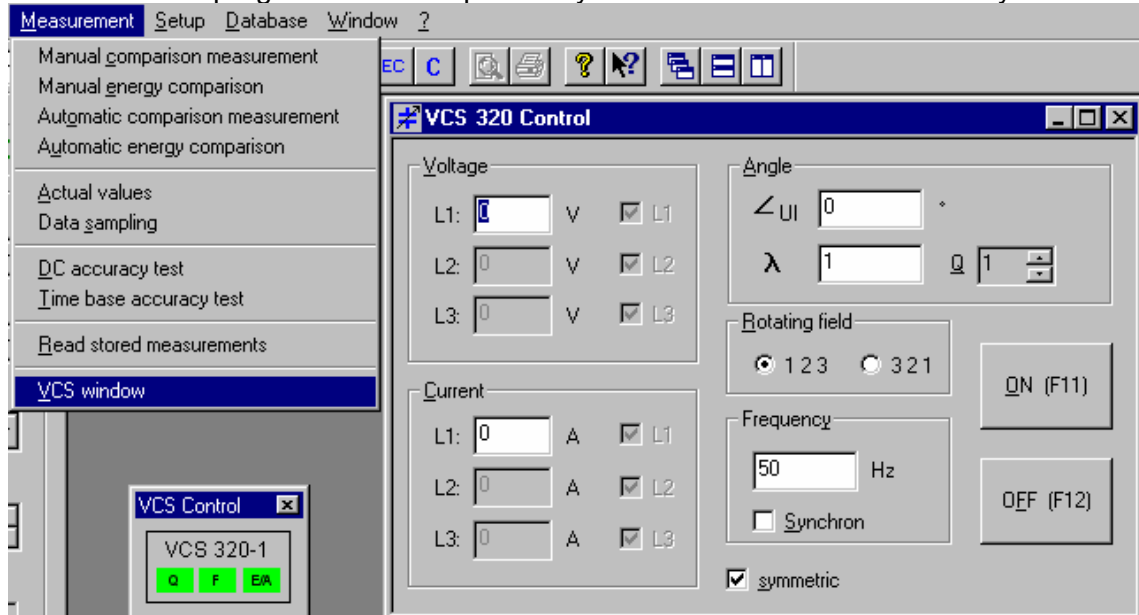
Measurement Setup Database Window ?

Manual comparison measurement
Manual energy comparison
Automatic comparison measurement
Automatic energy comparison

Actual values
Data sampling

DC accuracy test
Time base accuracy test

Read stored measurements

VCS window

EC C

VCS 320 Control

Voltage
L1: 0 V L1
L2: 0 V L2
L3: 0 V L3

Current
L1: 0 A L1
L2: 0 A L2
L3: 0 A L3

Angle
∠UI 0 °
λ 1 Q 1

Rotating field
123 321

Frequency
50 Hz
Synchron

symmetric

ON (F11)

OFF (F12)

VCS Control
VCS 320-1
Q F E/A